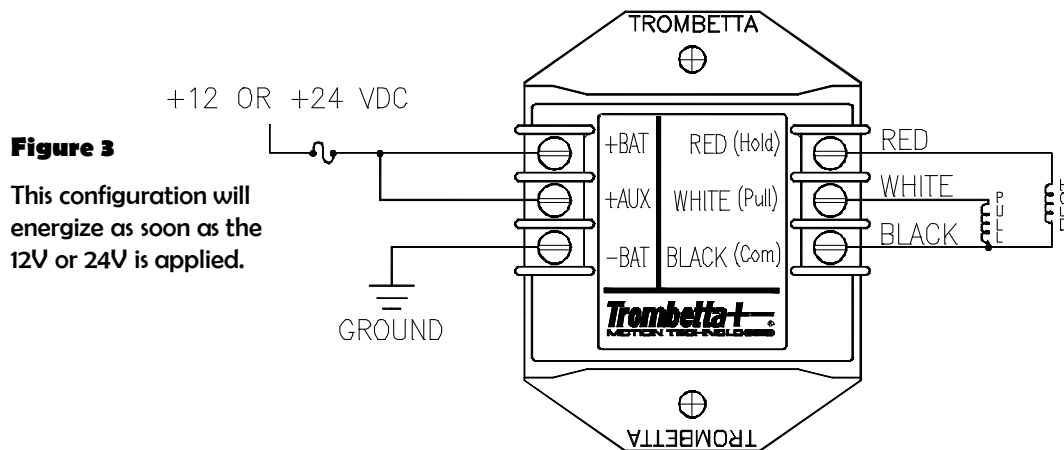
Figure 3

This configuration will energize as soon as the 12V or 24V is applied.

+12 OR +24 VDC

GROUND

TROMBETTA

+BAT
+AUX
–BAT

RED (Hold)
WHITE (Pull)
BLACK (Com)

Trombetta
MOTION TECHNOLOGIES

RED
WHITE
BLACK

PULL

HOLD

TROMBETTA